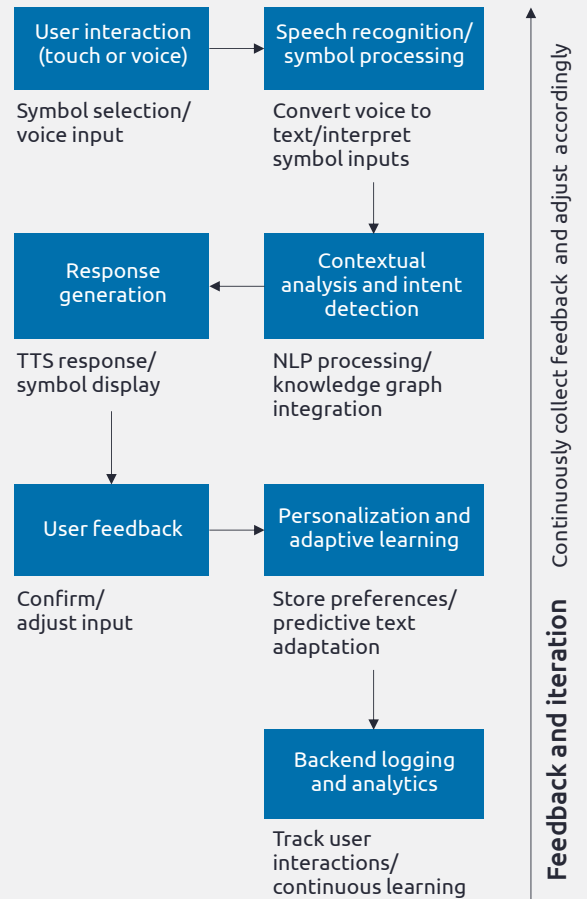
User interaction (touch or voice)

Symbol selection/ voice input

Speech recognition/ symbol processing

Convert voice to text/interpret symbol inputs

Contextual analysis and intent detection

NLP processing/ knowledge graph integration

Response generation

TTS response/ symbol display

User feedback

Confirm/ adjust input

Personalization and adaptive learning

Store preferences/ predictive text adaptation

Backend logging and analytics

Track user interactions/ continuous learning

Feedback and iteration

Continuously collect feedback and adjust accordingly